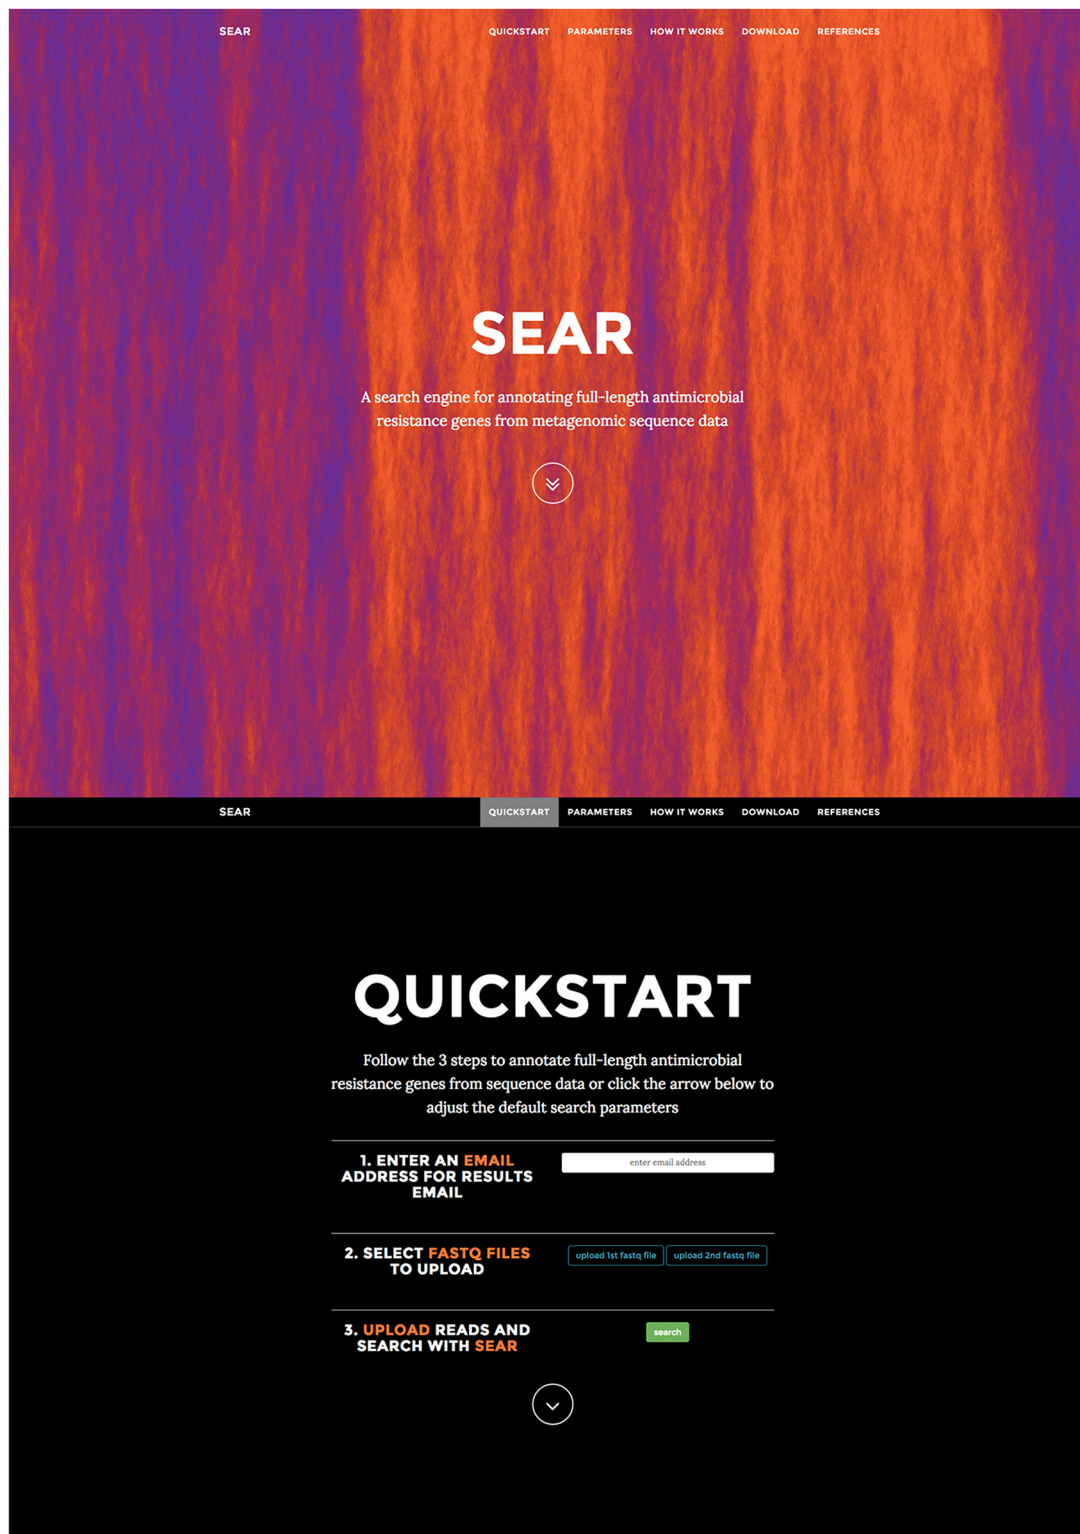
SEAR

QUICKSTART PARAMETERS HOW IT WORKS DOWNLOAD REFERENCES

SEAR

A search engine for annotating full-length antimicrobial resistance genes from metagenomic sequence data

SEAR

QUICKSTART PARAMETERS HOW IT WORKS DOWNLOAD REFERENCES

QUICKSTART

Follow the 3 steps to annotate full-length antimicrobial resistance genes from sequence data or click the arrow below to adjust the default search parameters

1. ENTER AN EMAIL ADDRESS FOR RESULTS EMAIL

enter email address

2. SELECT FASTQ FILES TO UPLOAD

upload 1st fastq file

upload 2nd fastq file

3. UPLOAD READS AND SEARCH WITH SEAR

search